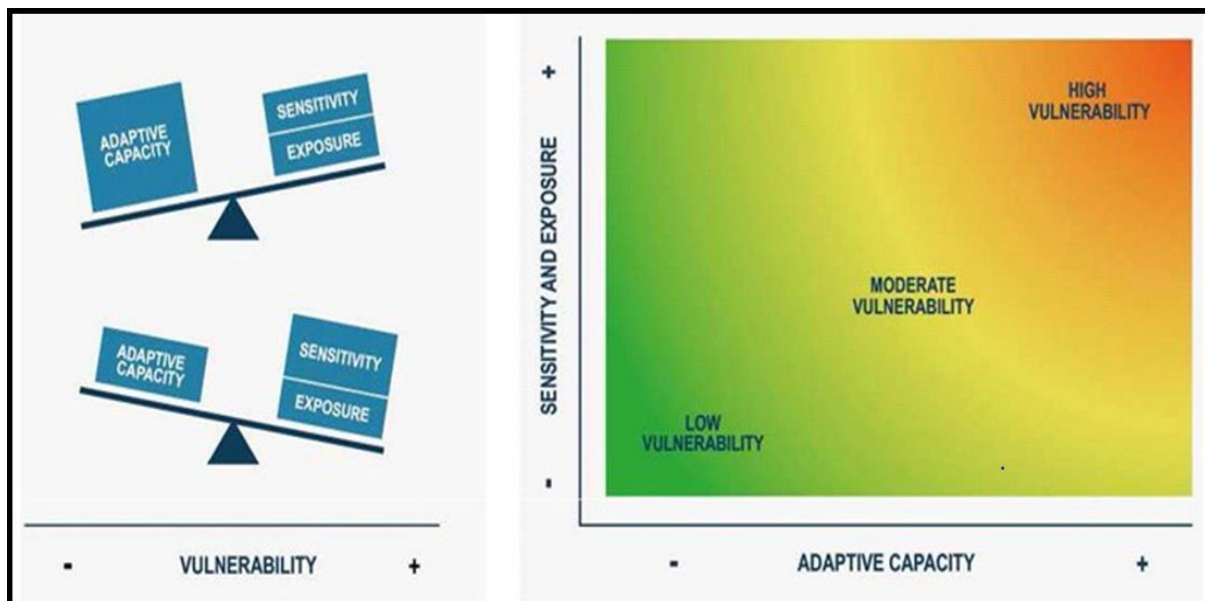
ADAPTIVE CAPACITY

SENSITIVITY

EXPOSURE

ADAPTIVE CAPACITY

SENSITIVITY

EXPOSURE

-

VULNERABILITY

+

+

SENSITIVITY AND EXPOSURE

-

HIGH VULNERABILITY

MODERATE VULNERABILITY

LOW VULNERABILITY

-

ADAPTIVE CAPACITY

+